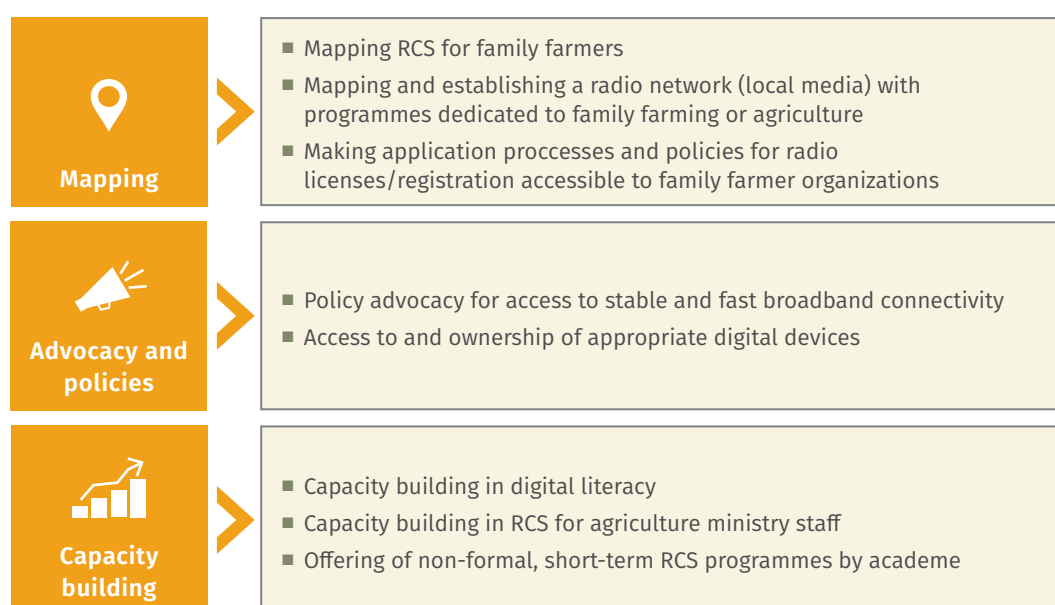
Mapping

■ Mapping RCS for family farmers
■ Mapping and establishing a radio network (local media) with programmes dedicated to family farming or agriculture
■ Making application proccesses and policies for radio licenses/registration accessible to family farmer organizations

Advocacy and policies

■ Policy advocacy for access to stable and fast broadband connectivity
■ Access to and ownership of appropriate digital devices

Capacity building

■ Capacity building in digital literacy
■ Capacity building in RCS for agriculture ministry staff
■ Offering of non-formal, short-term RCS programmes by academe